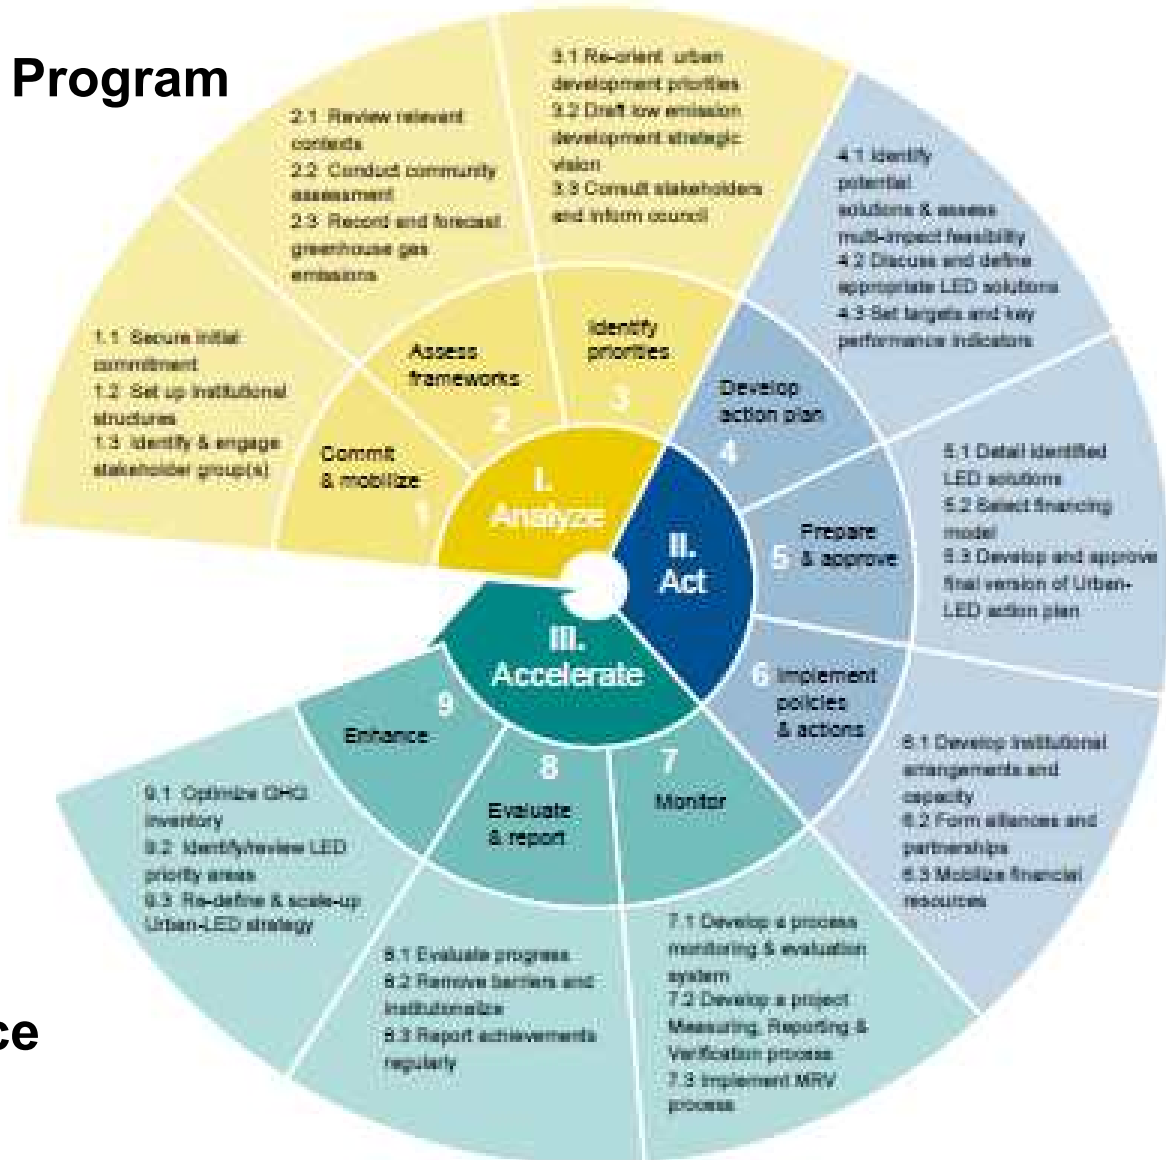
Program

2.1 Review relevant contexts
2.2 Conduct community assessment
2.3 Record and forecast greenhouse gas emissions

3.1 Re-orient urban development priorities
3.2 Draft low emission development strategic vision
3.3 Consult stakeholders and inform council

4.1 Identify potential solutions & assess multi-impact feasibility
4.2 Discuss and define appropriate LED solutions
4.3 Set targets and key performance indicators

1.1 Secure initial commitment
1.2 Set up institutional structures
1.3 Identify & engage stakeholder group(s)

Assess frameworks
2

Identify priorities
3

Commit & mobilize
1

Develop action plan
4

I. Analyze

II. Act

5.1 Detail identified LED solutions
5.2 Select financing model
5.3 Develop and approve final version of Urban-LED action plan

5 Prepare & approve

III. Accelerate

6 Implement policies & actions

9
Enhance

8
Evaluate & report

7
Monitor

6.1 Develop institutional arrangements and capacity
6.2 Form alliances and partnerships
6.3 Mobilize financial resources

9.1 Optimize GHG inventory
9.2 Identify/review LED priority areas
9.3 Re-define & scale-up Urban-LED strategy

8.1 Evaluate progress
8.2 Remove barriers and institutionalize
8.3 Report achievements regularly

7.1 Develop a process monitoring & evaluation system
7.2 Develop a project Measuring, Reporting & Verification process
7.3 Implement MRV process

ce